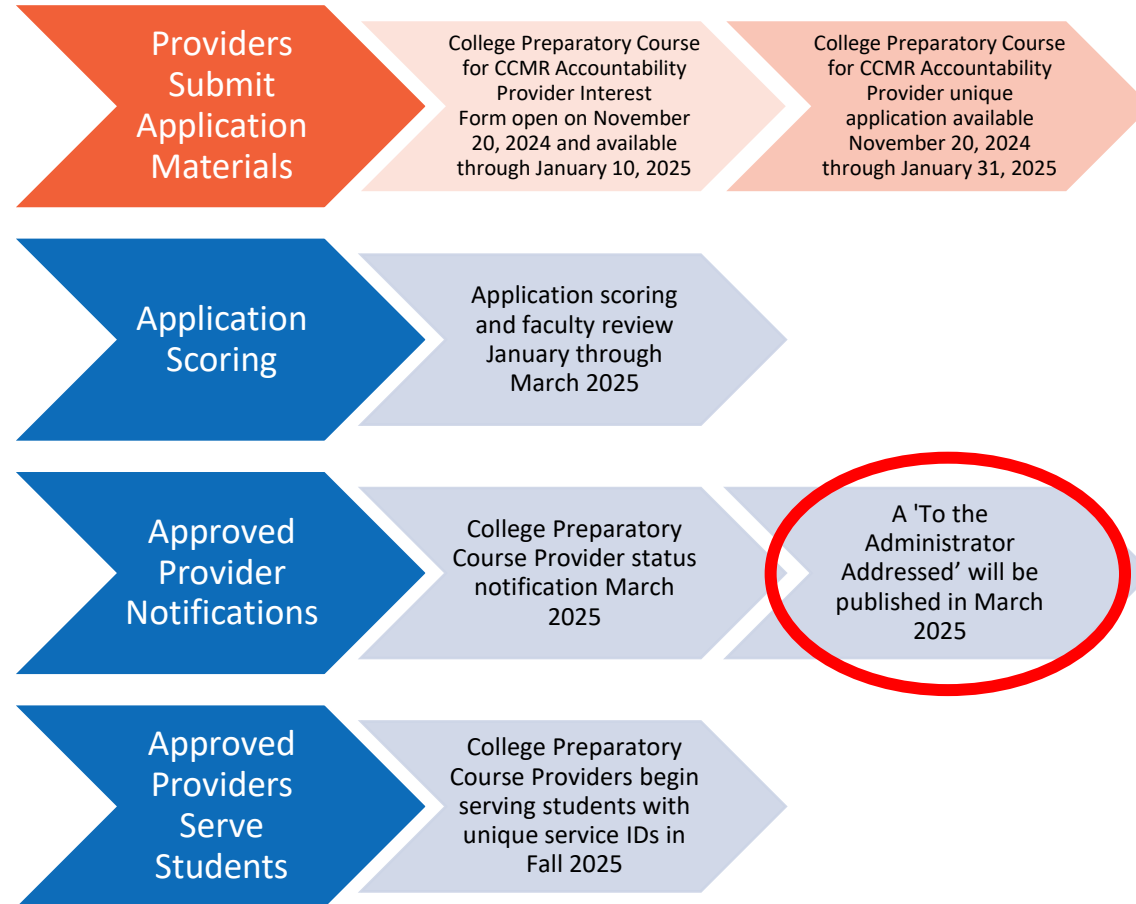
Providers Submit Application Materials

College Preparatory Course for CCMR Accountability Provider Interest Form open on November 20, 2024 and available through January 10, 2025

College Preparatory Course for CCMR Accountability Provider unique application available November 20, 2024 through January 31, 2025

Application Scoring

Application scoring and faculty review January through March 2025

Approved Provider Notifications

College Preparatory Course Provider status notification March 2025

A 'To the Administrator Addressed’ will be published in March 2025

Approved Providers Serve Students

College Preparatory Course Providers begin serving students with unique service IDs in Fall 2025